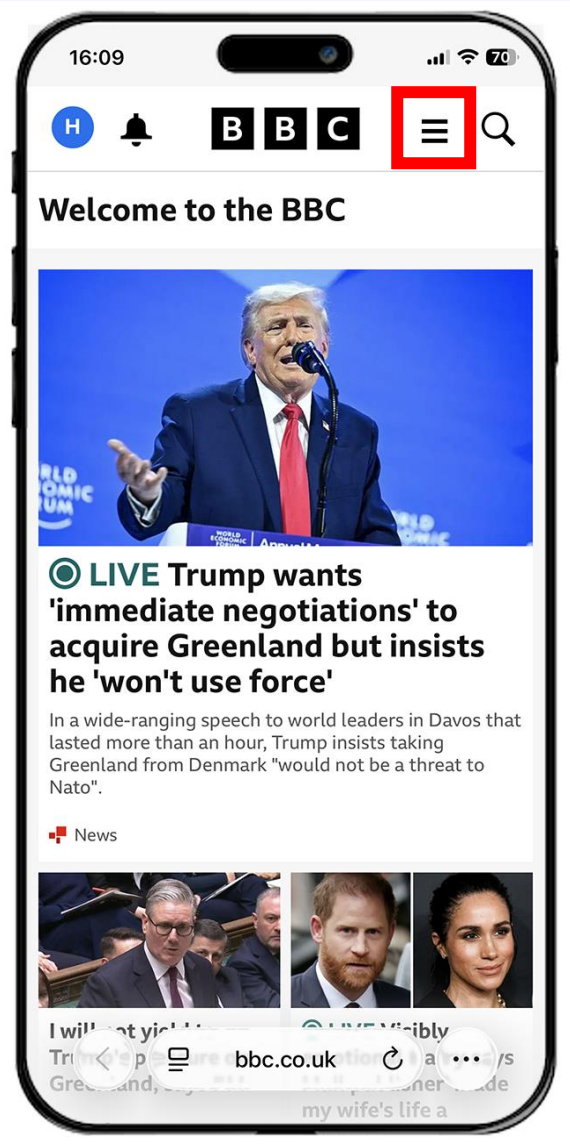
16:09

70

H

BBC

Welcome to the BBC

LIVE Trump wants 'immediate negotiations' to acquire Greenland but insists he 'won't use force'

In a wide-ranging speech to world leaders in Davos that lasted more than an hour, Trump insists taking Greenland from Denmark "would not be a threat to Nato".

News

I will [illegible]ot yi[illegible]
Tr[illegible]
Gre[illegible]

LIVE Visibly
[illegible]
my wife's life a

bbc.co.uk